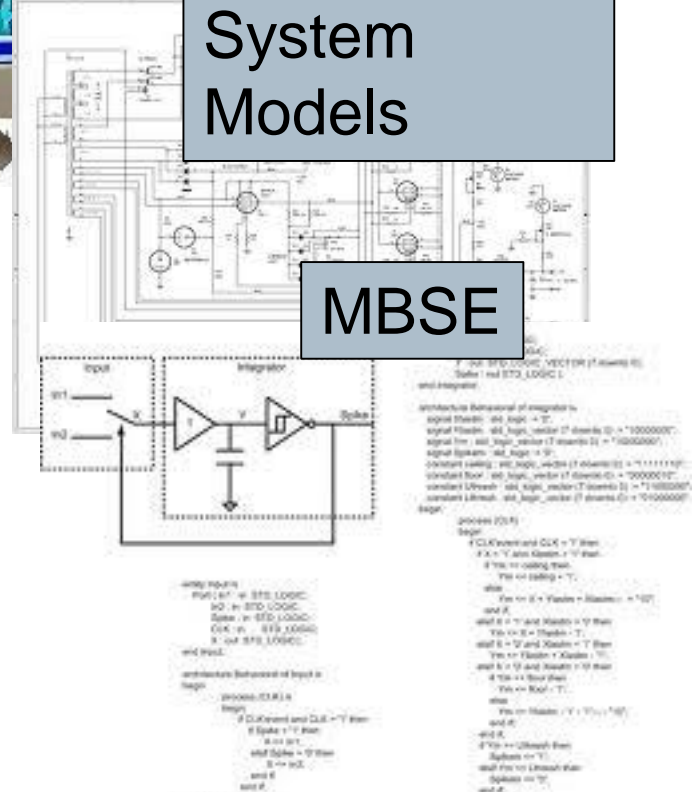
System Models

MBSE

Input

in1

in2

X

Integrator

1

Y

Spike

F : out STD_LOGIC_VECTOR (7 downto 0);
Spike : out STD_LOGIC );
end Integrator;

architecture Behavioral of Integrator is
signal Xlastin : std_logic := '0';
signal Yiastin : std_logic_vector (7 downto 0) := "10000000";
signal Ynn : std_logic_vector (7 downto 0) := "10000000";
signal Spikeinn : std_logic := '0';
constant ceiling : std_logic_vector (7 downto 0) := "11111110";
constant floor : std_logic_vector (7 downto 0) := "00000010";
constant Uthresh : std_logic_vector (7 downto 0) := "11000000";
constant Lthresh : std_logic_vector (7 downto 0) := "01000000";
begin

process (CLK)
begin
if CLK'event and CLK = '1' then

entity Input is
Port ( in1 : in STD_LOGIC;
in2 : in STD_LOGIC;
Spike : in STD_LOGIC;
CLK : in STD_LOGIC;
X : out STD_LOGIC);
end Input;

architecture Behavioral of Input is
begin

process (CLK) is
begin
if CLK'event and CLK = '1' then
if Spike = '1' then
X <= in1;
elsif Spike = '0' then
X <= in2;
end if;
end if;

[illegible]